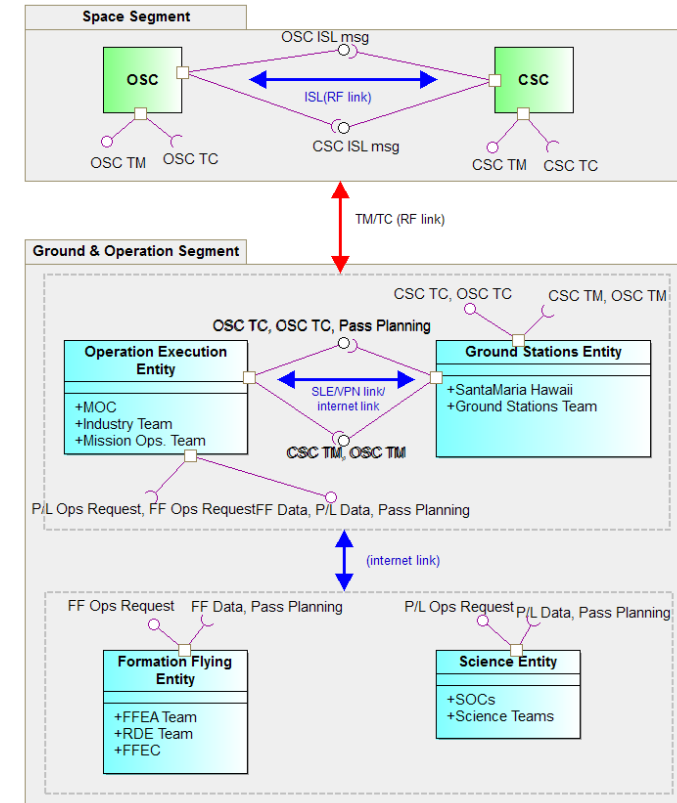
Space Segment

OSC ISL msg

OSC

CSC

ISL(RF link)

CSC ISL msg

OSC TM

OSC TC

CSC TM

CSC TC

TM/TC (RF link)

Ground & Operation Segment

CSC TC, OSC TC

CSC TM, OSC TM

OSC TC, OSC TC, Pass Planning

Operation Execution Entity

+MOC
+Industry Team
+Mission Ops. Team

SLE/VPN link/ internet link

Ground Stations Entity

+SantaMaria Hawaii
+Ground Stations Team

CSC TM, OSC TM

P/L Ops Request, FF Ops RequestFF Data, P/L Data, Pass Planning

(internet link)

FF Ops Request

FF Data, Pass Planning

P/L Ops Request

P/L Data, Pass Planning

Formation Flying Entity

+FFEA Team
+RDE Team
+FFEC

Science Entity

+SOCs
+Science Teams